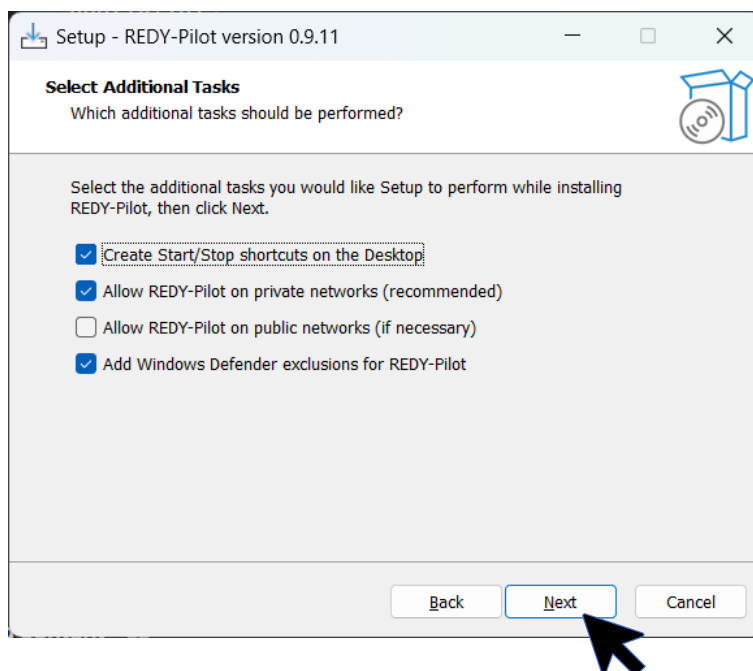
Setup - REDY-Pilot version 0.9.11

Select Additional Tasks
Which additional tasks should be performed?

Select the additional tasks you would like Setup to perform while installing REDY-Pilot, then click Next.

Create Start/Stop shortcuts on the Desktop
Allow REDY-Pilot on private networks (recommended)
Allow REDY-Pilot on public networks (if necessary)
Add Windows Defender exclusions for REDY-Pilot

Back
Next
Cancel